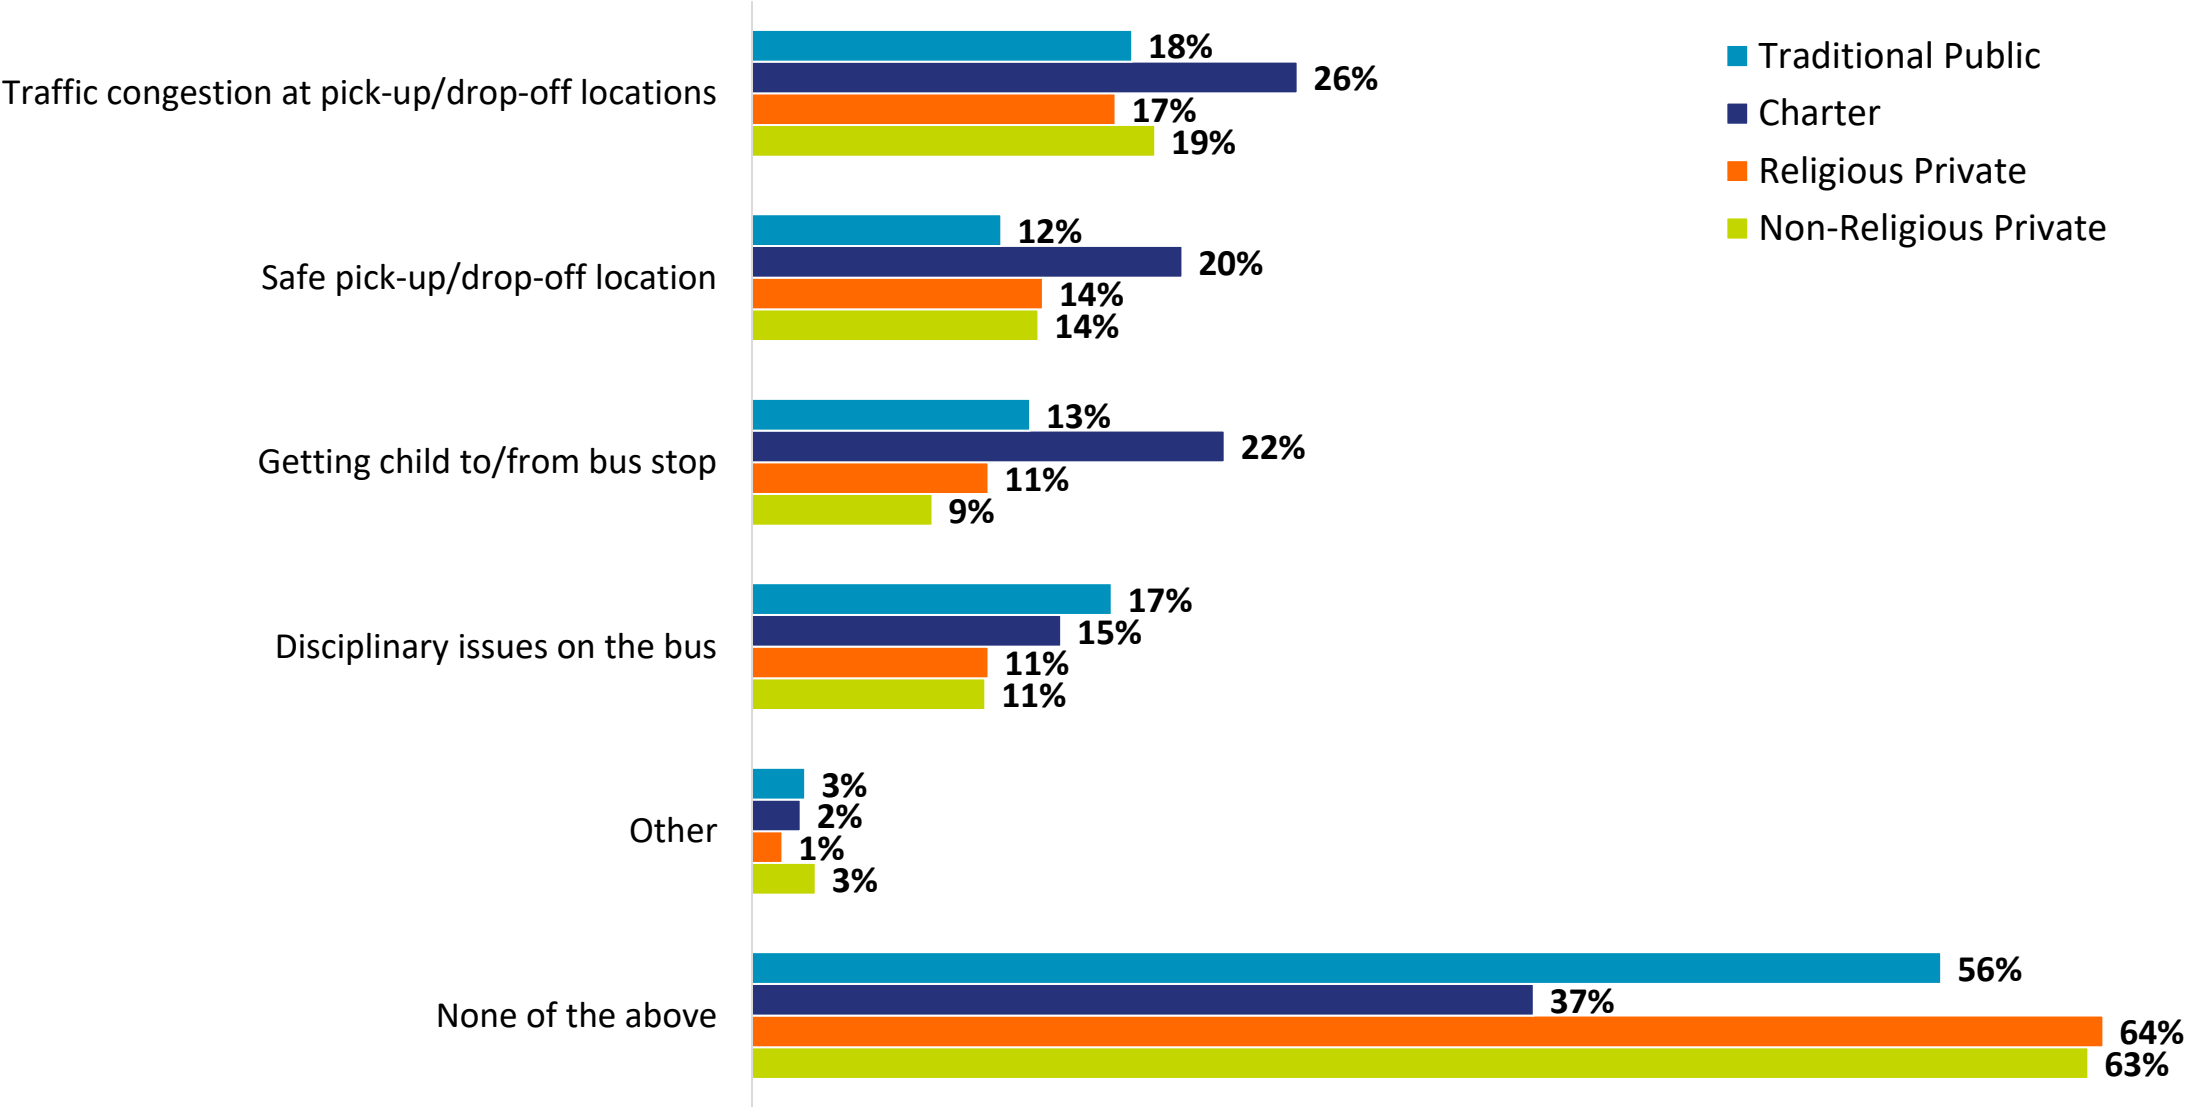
Traditional Public
Charter
Religious Private
Non-Religious Private

Traffic congestion at pick-up/drop-off locations
18%
26%
17%
19%

Safe pick-up/drop-off location
12%
20%
14%
14%

Getting child to/from bus stop
13%
22%
11%
9%

Disciplinary issues on the bus
17%
15%
11%
11%

Other
3%
2%
1%
3%

None of the above
56%
37%
64%
63%